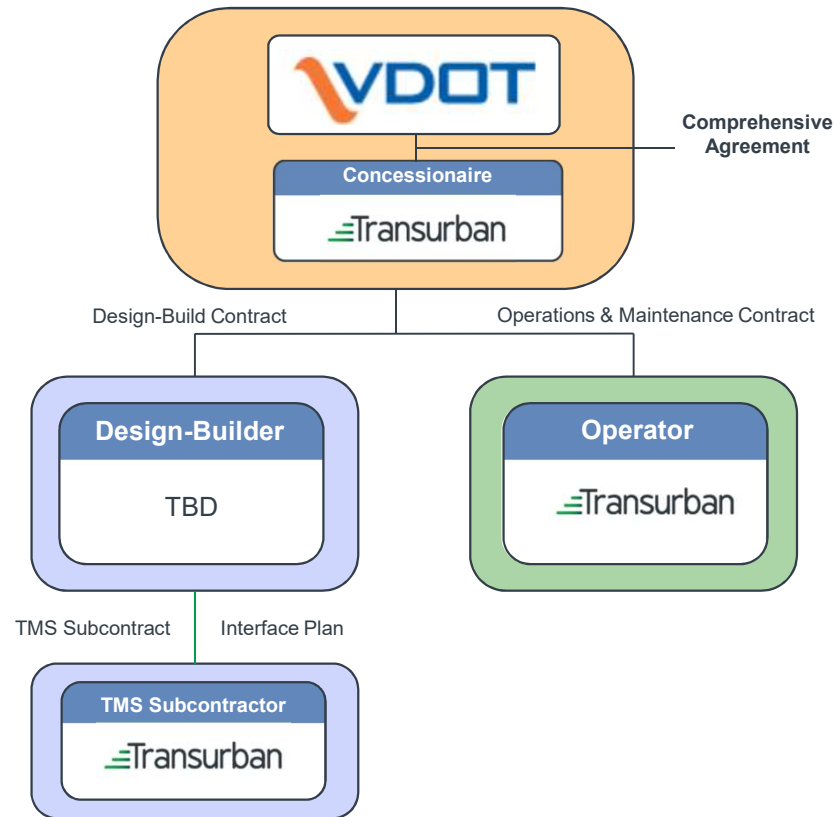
VDOT

Comprehensive Agreement

Concessionaire

Transurban

Design-Build Contract

Operations & Maintenance Contract

Design-Builder

TBD

Operator

Transurban

TMS Subcontract

Interface Plan

TMS Subcontractor

Transurban